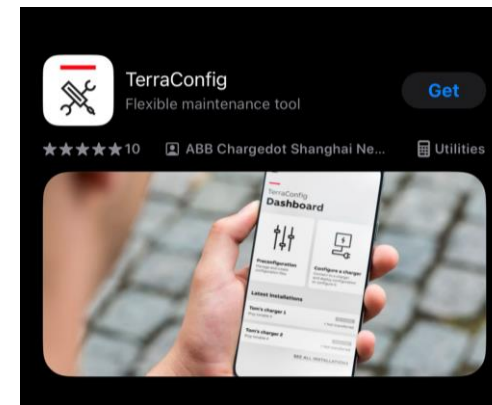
TerraConfig
Flexible maintenance tool
Get
★★★★★10
ABB Chargedot Shanghai Ne...
Utilities

TerraConfig
Dashboard
Preconfiguration
Configure a charger
Latest installations
Tom's charger 1
Tom's charger 2
SEE ALL INSTALLATIONS